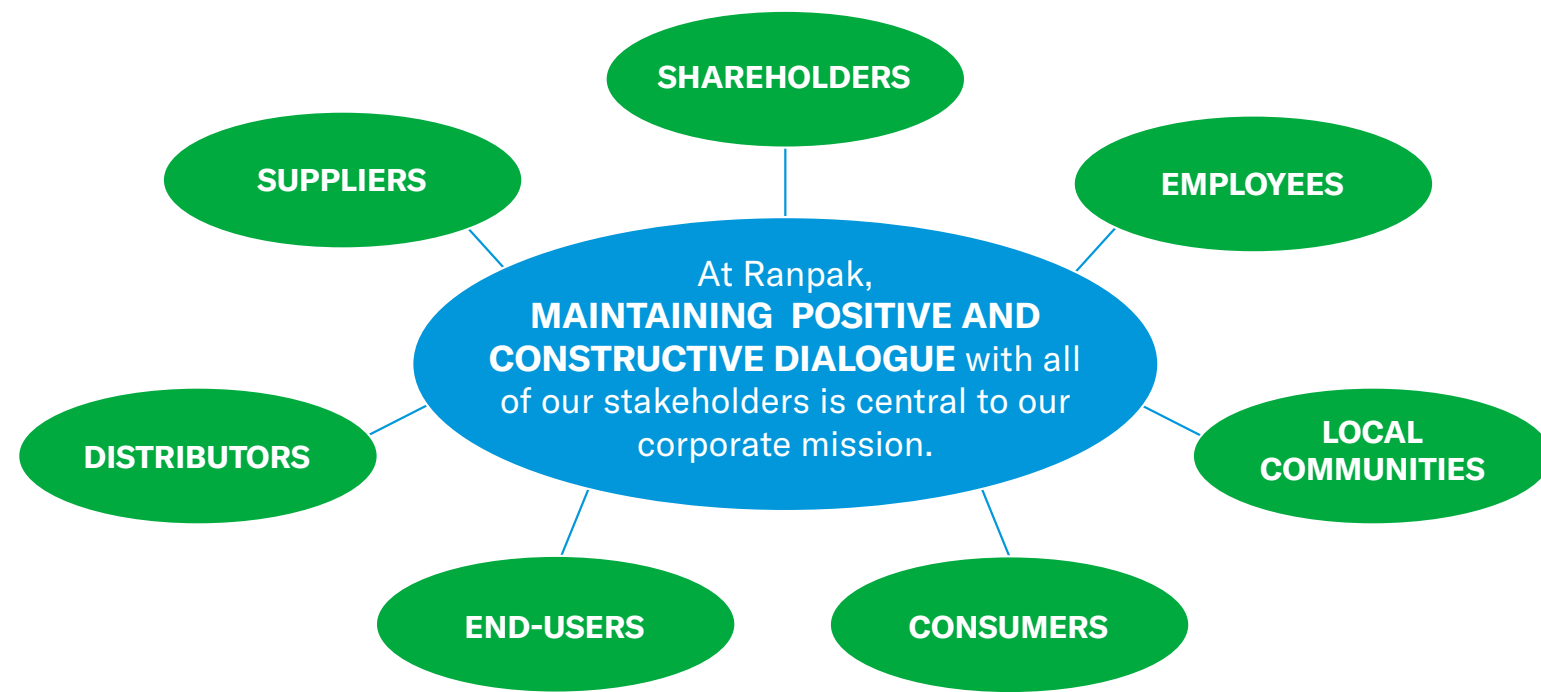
SHAREHOLDERS

SUPPLIERS

EMPLOYEES

At Ranpak, MAINTAINING POSITIVE AND CONSTRUCTIVE DIALOGUE with all of our stakeholders is central to our corporate mission.

DISTRIBUTORS

LOCAL COMMUNITIES

END-USERS

CONSUMERS